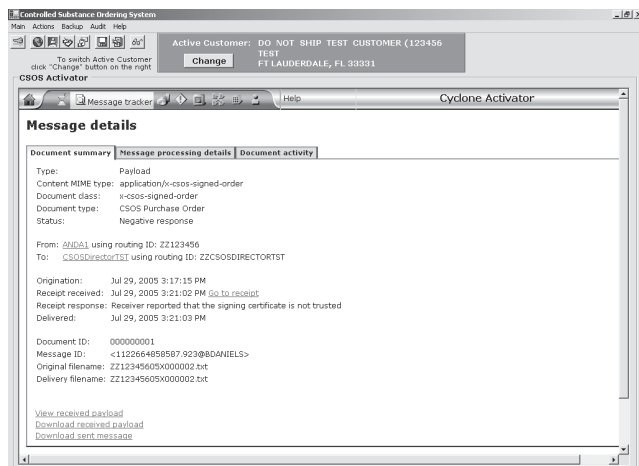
Controlled Substance Ordering System

Main Actions Backup Audit Help

To switch Active Customer click "Change" button on the right

Active Customer: DO NOT SHIP TEST CUSTOMER (123456 TEST FT LAUDERDALE, FL 33331

Change

CSOS Activator

Message tracker

Help

Cyclone Activator

Message details

| Document summary | Message processing details | Document activity |
|---|---|---|

Type: Payload
Content MIME type: application/x-csos-signed-order
Document class: x-csos-signed-order
Document type: CSOS Purchase Order
Status: Negative response

From: ANDA1 using routing ID: ZZ123456
To: CSOSDirectorTST using routing ID: ZZCSOSDIRECTORTST

Origination: Jul 29, 2005 3:17:15 PM
Receipt received: Jul 29, 2005 3:21:02 PM Go to receipt
Receipt response: Receiver reported that the signing certificate is not trusted
Delivered: Jul 29, 2005 3:21:03 PM

Document ID: 000000001
Message ID: <1122664858587.923@BDANIELS>
Original filename: ZZ12345605X000002.txt
Delivery filename: ZZ12345605X000002.txt

View received payload
Download received payload
Download sent message